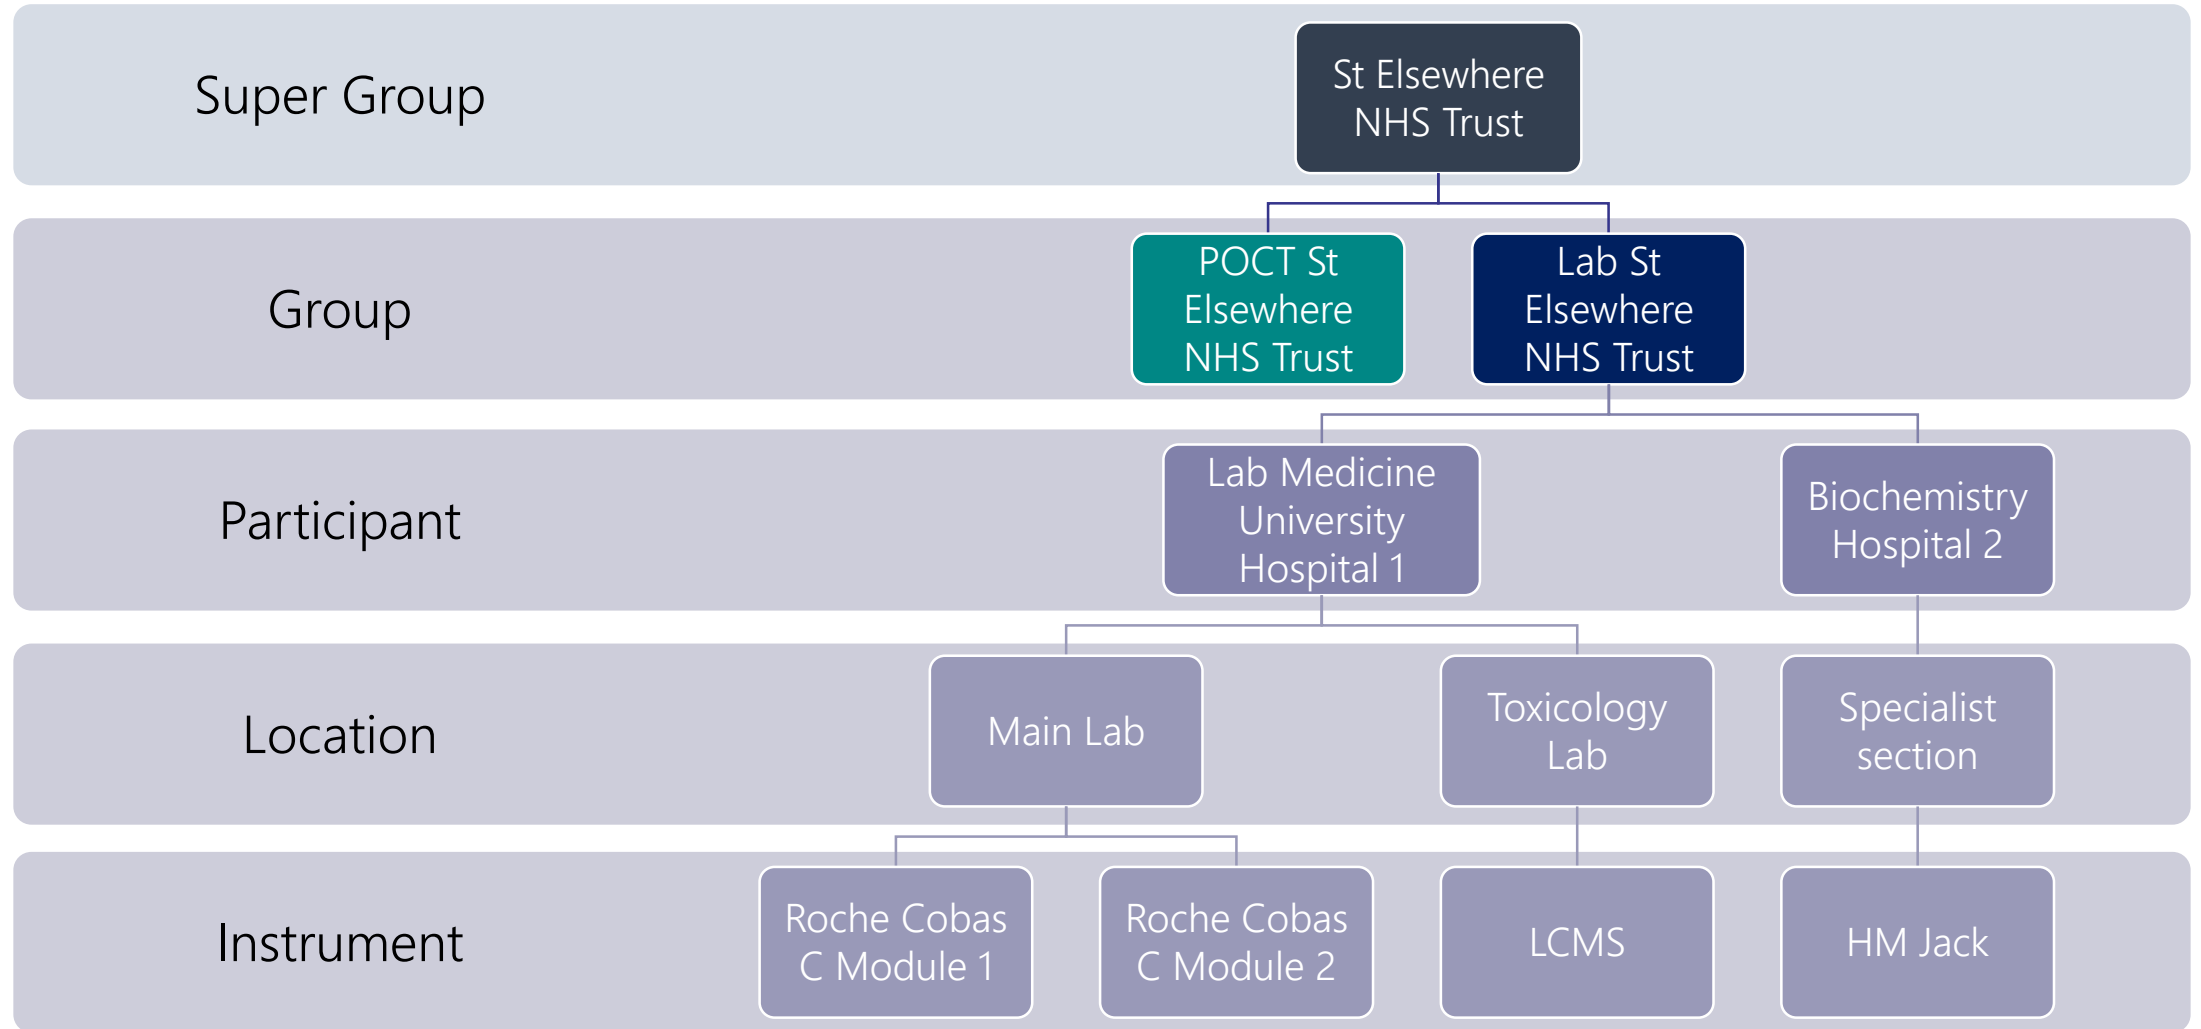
Super Group

St Elsewhere NHS Trust

Group

POCT St Elsewhere NHS Trust

Lab St Elsewhere NHS Trust

Participant

Lab Medicine University Hospital 1

Biochemistry Hospital 2

Location

Main Lab

Toxicology Lab

Specialist section

Instrument

Roche Cobas C Module 1

Roche Cobas C Module 2

LCMS

HM Jack